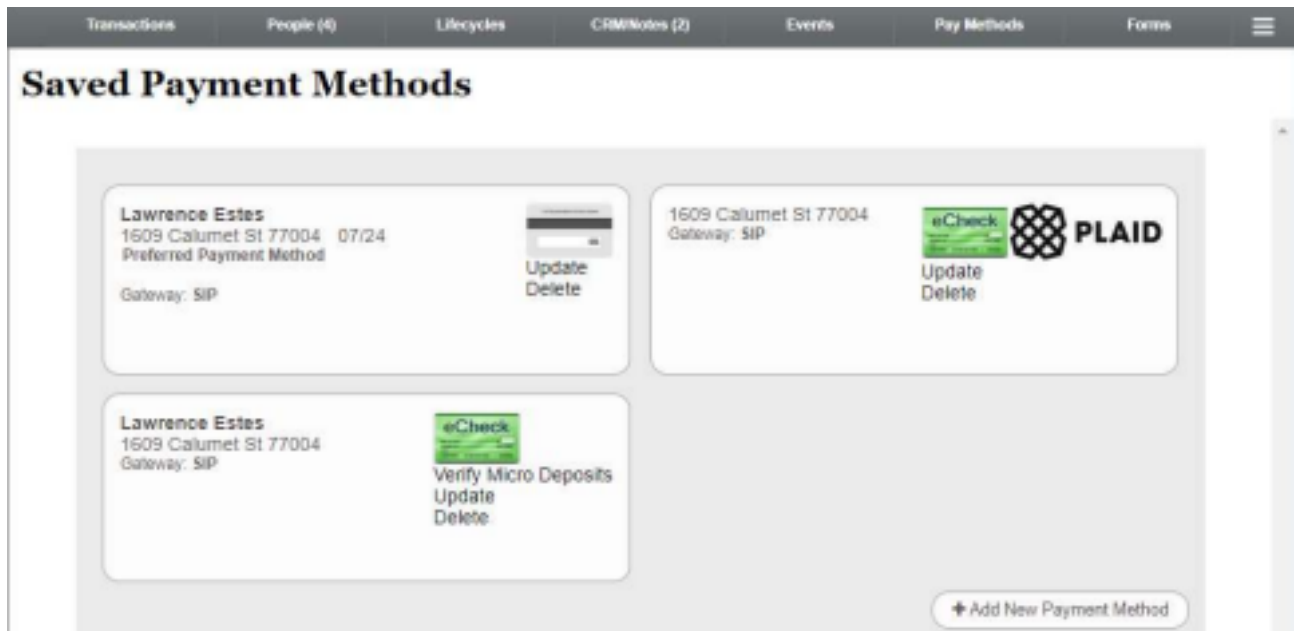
Transactions People (4) Lifecycles CRM/Notes (2) Events Pay Methods Forms

Saved Payment Methods

Lawrence Estes
1609 Calumet St 77004 07/24
Preferred Payment Method

Gateway: SIP

Update
Delete

1609 Calumet St 77004
Gateway: SIP

eCheck

PLAID

Update
Delete

Lawrence Estes
1609 Calumet St 77004
Gateway: SIP

eCheck

Verify Micro Deposits
Update
Delete

+ Add New Payment Method